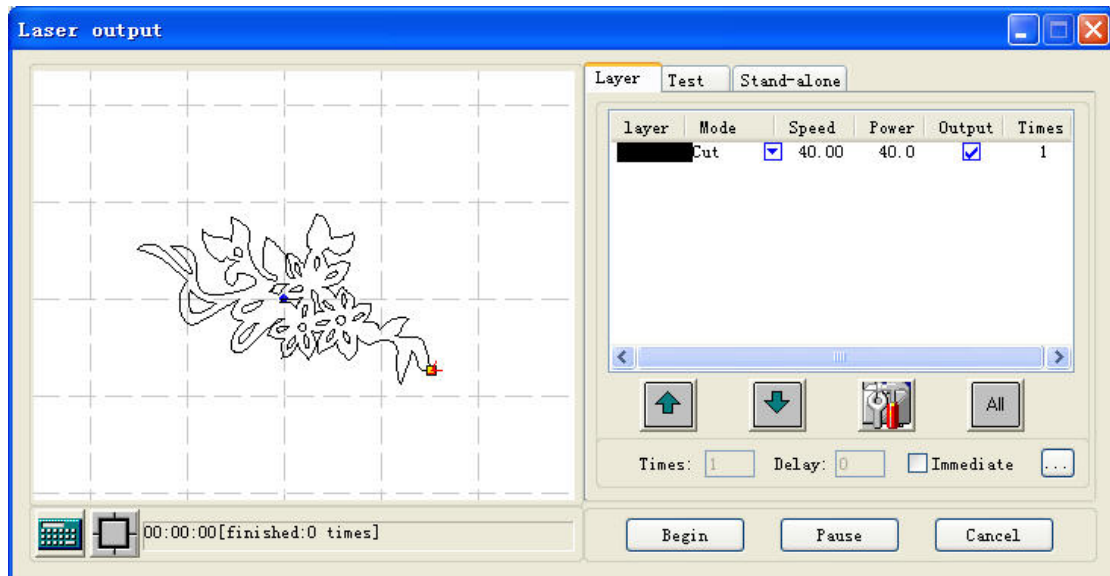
Laser output

Layer | Test | Stand-alone

| layer | Mode | Speed | Power | Output | Times |
|---|---|---|---|---|---|
| | Cut | 40.00 | 40.0 | | 1 |

All

Times: 1 Delay: 0 Immediate ...

00:00:00[finished:0 times]

Begin Pause Cancel